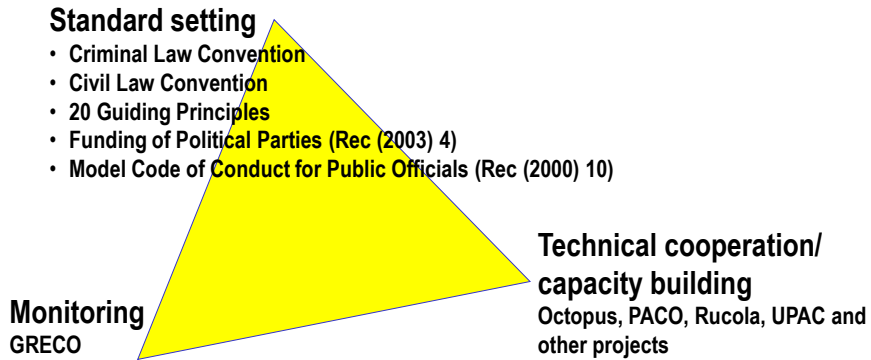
Standard setting
- Criminal Law Convention
- Civil Law Convention
- 20 Guiding Principles
- Funding of Political Parties (Rec (2003) 4)
- Model Code of Conduct for Public Officials (Rec (2000) 10)

Technical cooperation/ capacity building
Octopus, PACO, Rucola, UPAC and other projects

Monitoring
GRECO